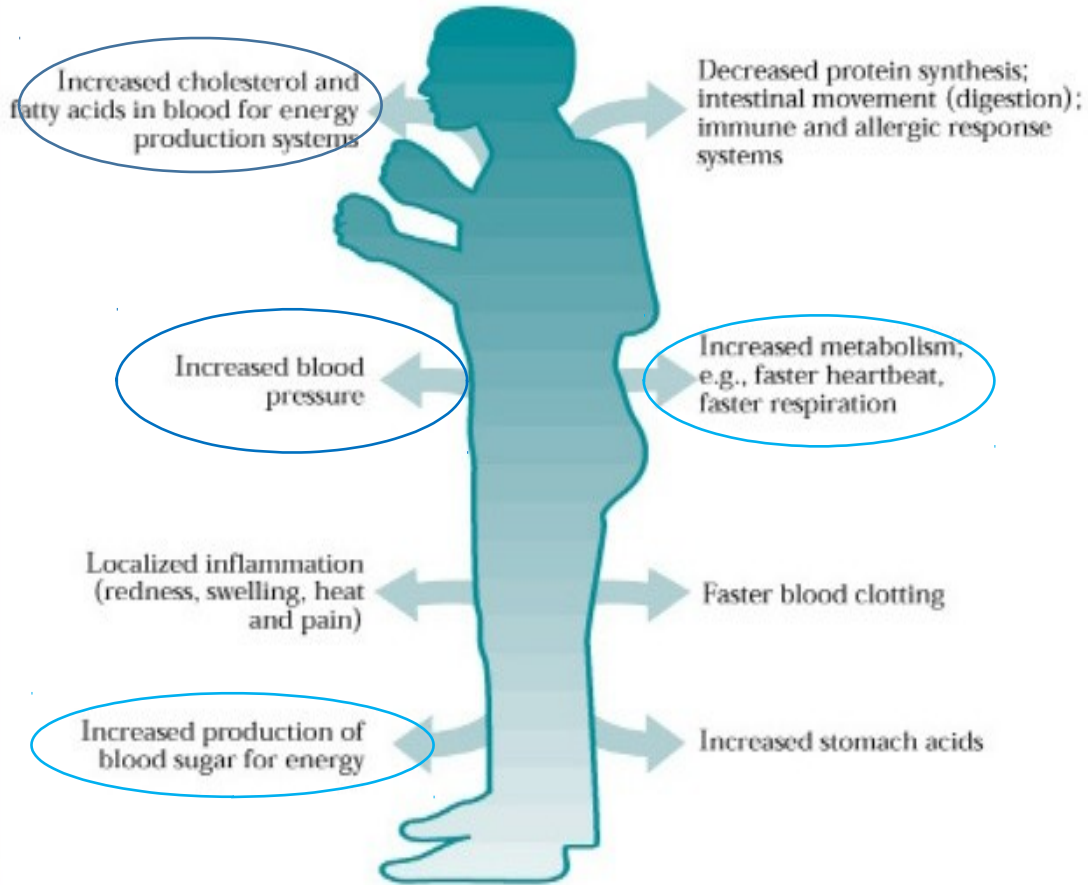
Increased cholesterol and fatty acids in blood for energy production systems

Decreased protein synthesis; intestinal movement (digestion); immune and allergic response systems

Increased blood pressure

Increased metabolism, e.g., faster heartbeat, faster respiration

Localized inflammation (redness, swelling, heat and pain)

Faster blood clotting

Increased production of blood sugar for energy

Increased stomach acids